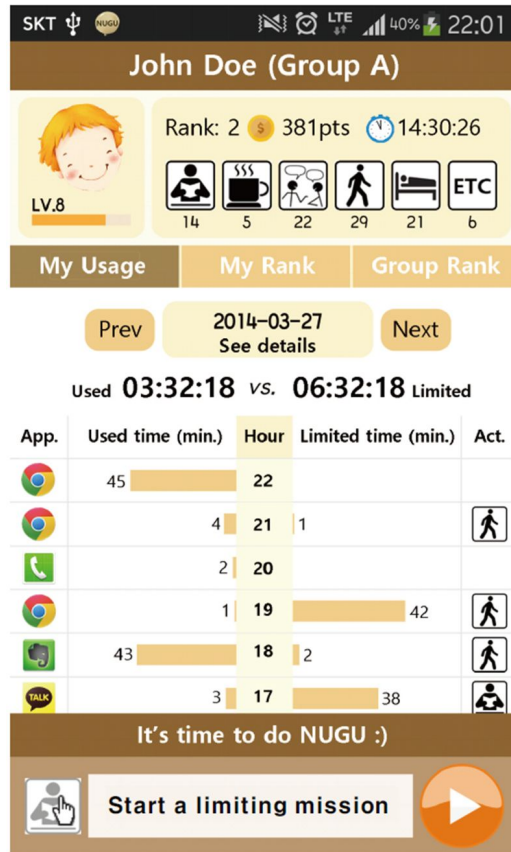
SKT NUGU LTE 40% 22:01

John Doe (Group A)

LV.8

Rank: 2 381pts 14:30:26

14 5 22 29 21 ETC 6

My Usage | My Rank | Group Rank

Prev 2014-03-27 See details Next

Used 03:32:18 vs. 06:32:18 Limited

| App. | Used time (min.) | Hour | Limited time (min.) | Act. |
|---|---|---|---|---|
| | 45 | 22 | | |
| | 4 | 21 | 1 | |
| | 2 | 20 | | |
| | 1 | 19 | 42 | |
| | 43 | 18 | 2 | |
| TALK | 3 | 17 | 38 | |

It's time to do NUGU :)

Start a limiting mission